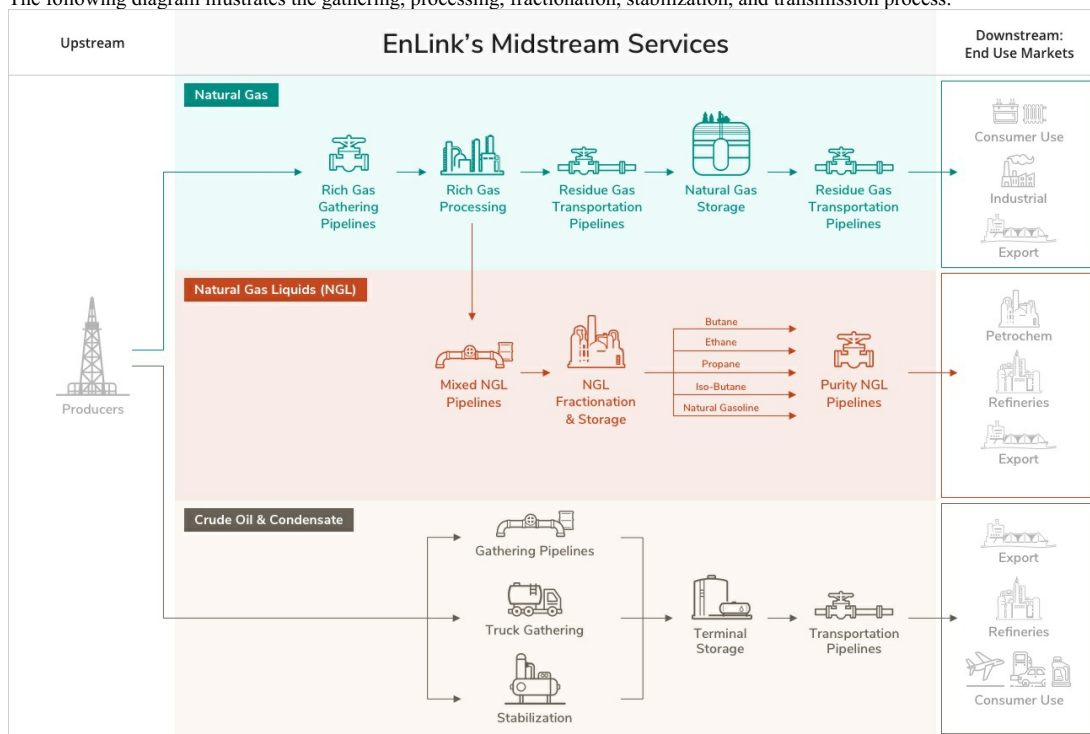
The following diagram illustrates the gathering, processing, fractionation, stabilization, and transmission process:

Upstream

EnLink's Midstream Services

Downstream: End Use Markets

Natural Gas

Rich Gas Gathering Pipelines

Rich Gas Processing

Residue Gas Transportation Pipelines

Natural Gas Storage

Residue Gas Transportation Pipelines

Consumer Use

Industrial

Export

Natural Gas Liquids (NGL)

Mixed NGL Pipelines

NGL Fractionation & Storage

Butane

Ethane

Propane

Iso-Butane

Natural Gasoline

Purity NGL Pipelines

Petrochem

Refineries

Export

Producers

Crude Oil & Condensate

Gathering Pipelines

Truck Gathering

Stabilization

Terminal Storage

Transportation Pipelines

Export

Refineries

Consumer Use